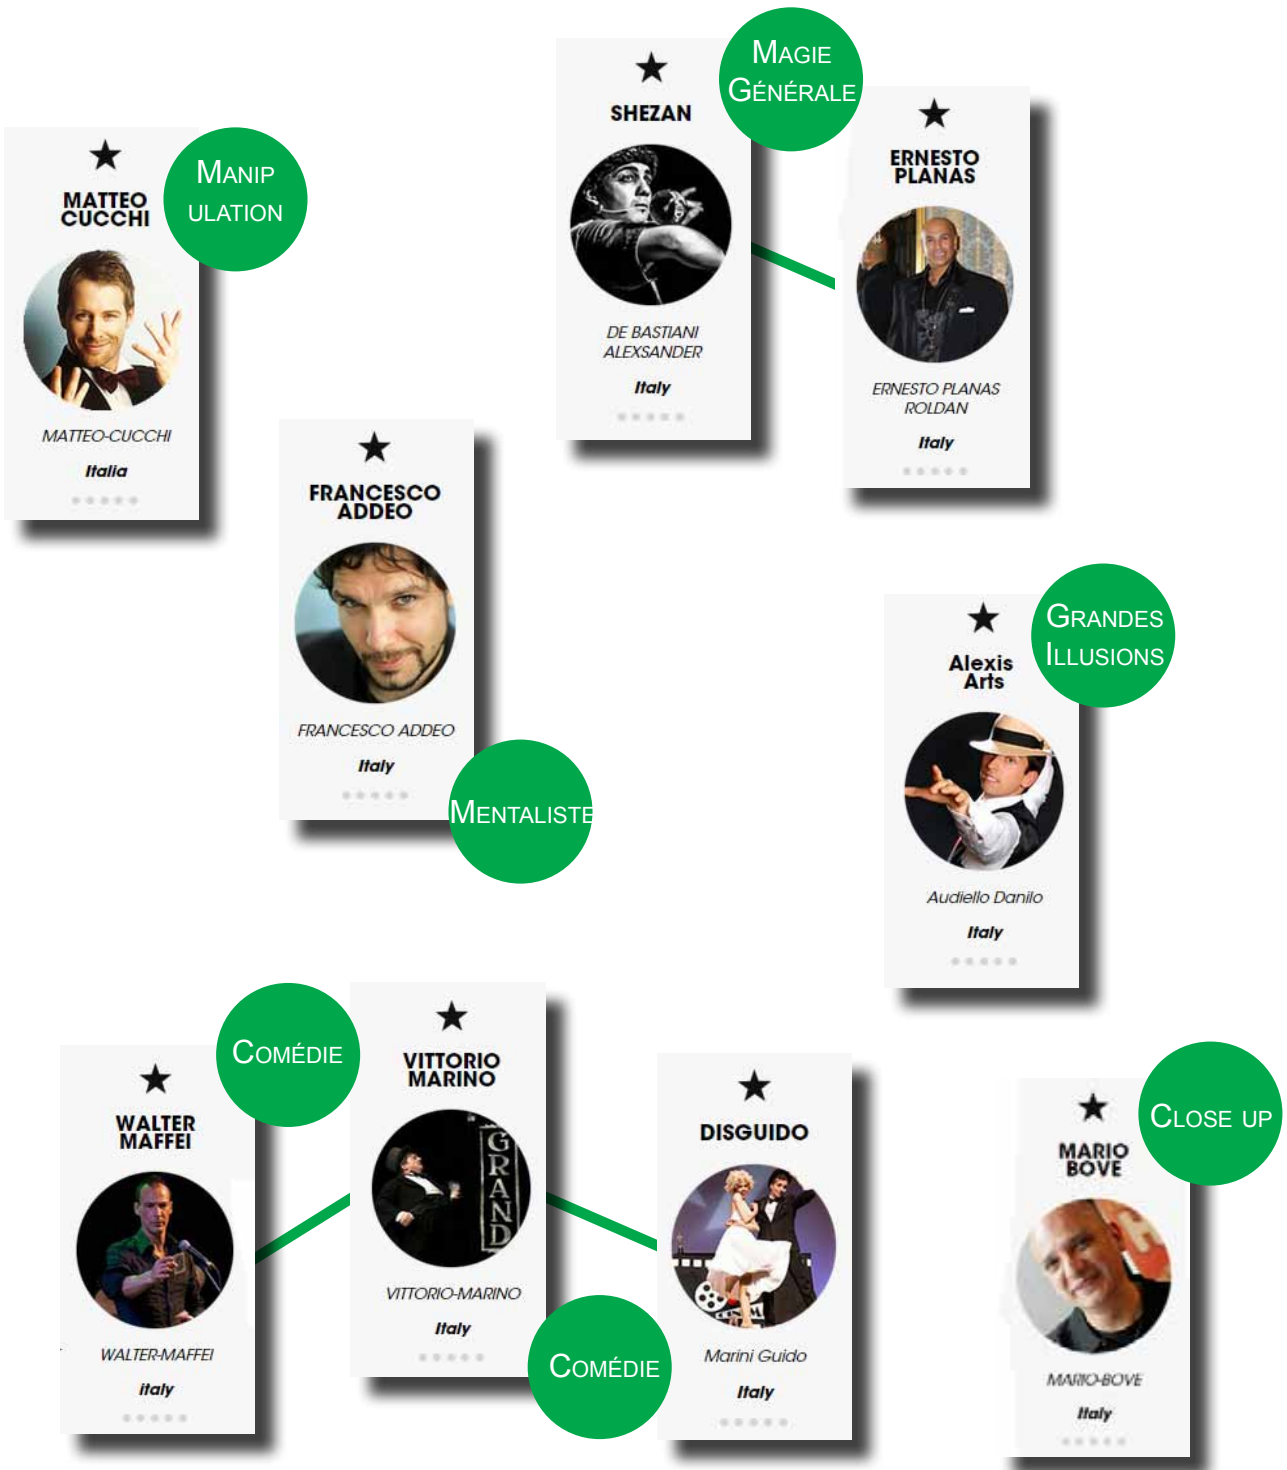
MAGIE GÉNÉRALE

SHEZAN
DE BASTIANI ALEXSANDER
Italy

ERNESTO PLANAS
ERNESTO PLANAS ROLDAN
Italy

MANIP ULATION

MATTEO CUCCHI
MATTEO-CUCCHI
Italia

FRANCESCO ADDEO
FRANCESCO ADDEO
Italy

MENTALISTE

GRANDES ILLUSIONS

Alexis Arts
Audiello Danilo
Italy

COMÉDIE

WALTER MAFFEI
WALTER-MAFFEI
italy

VITTORIO MARINO
VITTORIO-MARINO
Italy

COMÉDIE

DISGUIDO
Marini Guido
Italy

CLOSE UP

MARIO BOVE
MARIO-BOVE
Italy